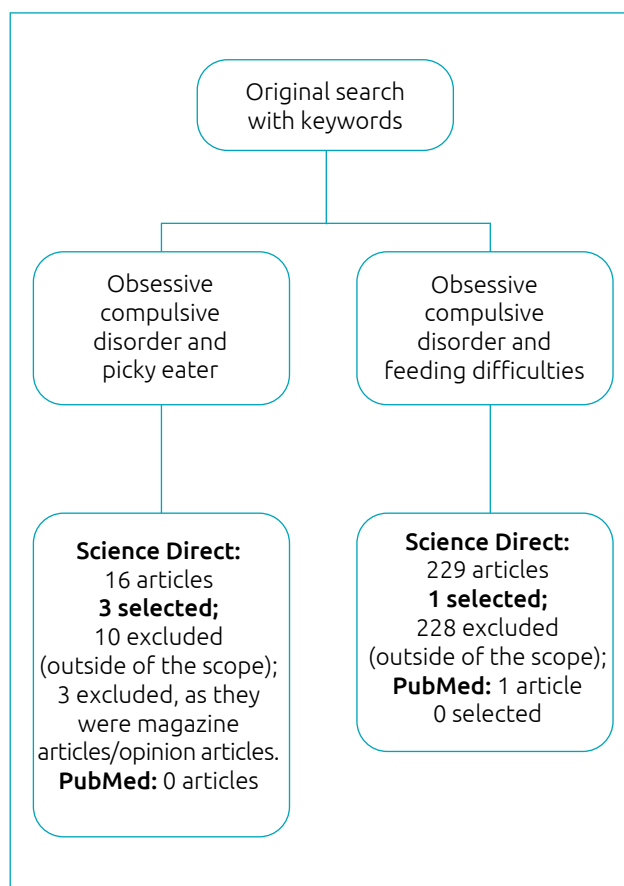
Original search with keywords

Obsessive compulsive disorder and picky eater

Obsessive compulsive disorder and feeding difficulties

**Science Direct:** 16 articles
**3 selected;**
10 excluded (outside of the scope);
3 excluded, as they were magazine articles/opinion articles.
**PubMed:** 0 articles

**Science Direct:** 229 articles
**1 selected;**
228 excluded (outside of the scope);
**PubMed:** 1 article
0 selected